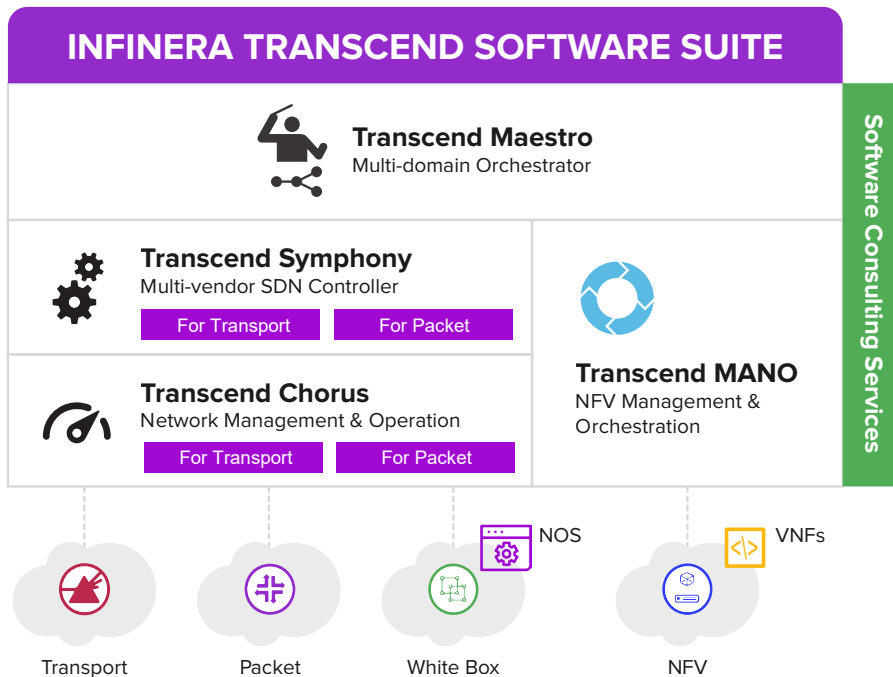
INFINERA TRANSCEND SOFTWARE SUITE

Transcend Maestro
Multi-domain Orchestrator

Transcend Symphony
Multi-vendor SDN Controller
For Transport
For Packet

Transcend Chorus
Network Management & Operation
For Transport
For Packet

Transcend MANO
NFV Management & Orchestration

Software Consulting Services

NOS
VNFs

Transport
Packet
White Box
NFV